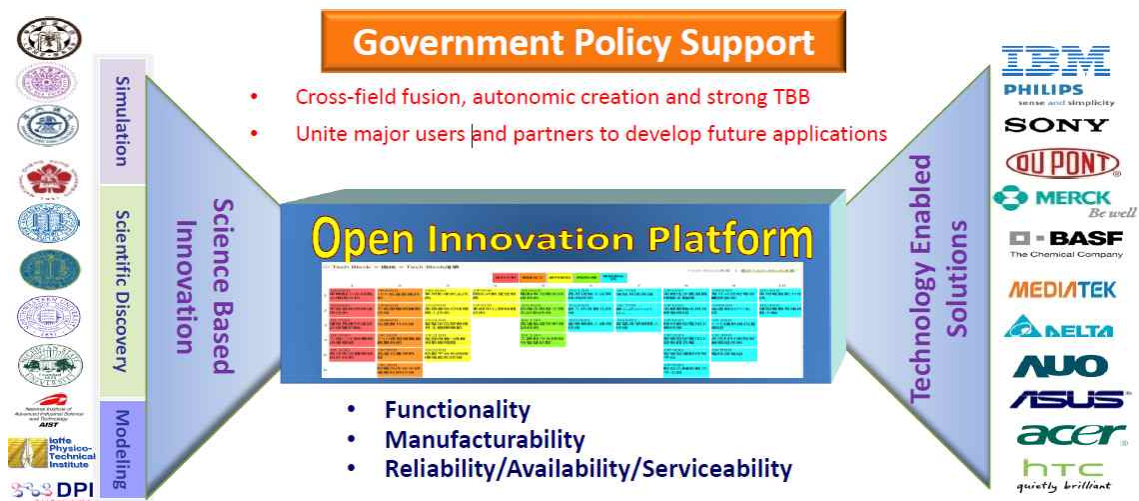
Government Policy Support

- Cross-field fusion, autonomic creation and strong TBB
- Unite major users and partners to develop future applications

Simulation

Scientific Discovery

Modeling

Science Based Innovation

Open Innovation Platform

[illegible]

- Functionality
- Manufacturability
- Reliability/Availability/Serviceability

Technology Enabled Solutions

National Institute of Advanced Industrial Science and Technology AIST

Ioffe Physico-Technical Institute

DPI

IBM

PHILIPS sense and simplicity

SONY

DUPONT

MERCK Be well

BASF The Chemical Company

MEDIATEK

DELTA

AUO

ASUS

acer

htc quietly brilliant